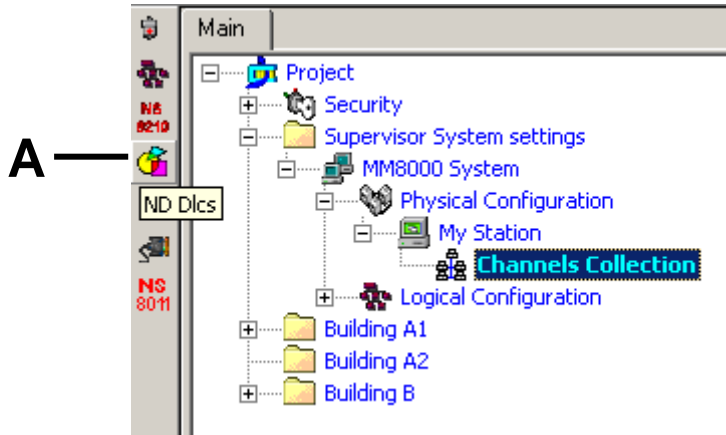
A

NS 8210

ND Dlcs

NS 8011

Main

Project
Security
Supervisor System settings
MM8000 System
Physical Configuration
My Station
Channels Collection
Logical Configuration
Building A1
Building A2
Building B